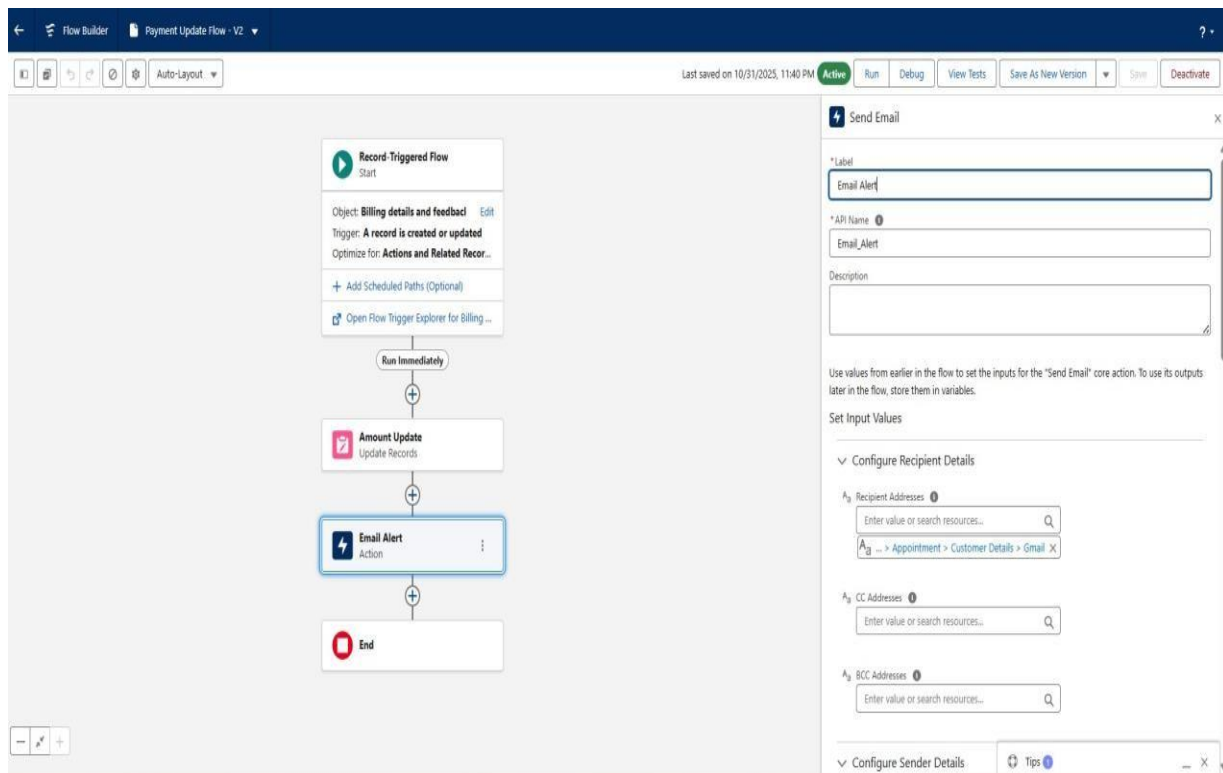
Flow Builder Payment Update Flow - V2

Auto-Layout

Last saved on 10/31/2025, 11:40 PM Active Run Debug View Tests Save As New Version Save Deactivate

Record-Triggered Flow
Start

Object: Billing details and feedbacl Edit
Trigger: A record is created or updated
Optimize for: Actions and Related Recor...

+ Add Scheduled Paths (Optional)

Open Flow Trigger Explorer for Billing ...

Run Immediately

Amount Update
Update Records

Email Alert
Action

End

Send Email

*Label
Email Alert

*API Name
Email_Alert

Description

Use values from earlier in the flow to set the inputs for the "Send Email" core action. To use its outputs later in the flow, store them in variables.

Set Input Values

Configure Recipient Details

Recipient Addresses
Enter value or search resources...
... > Appointment > Customer Details > Gmail

CC Addresses
Enter value or search resources...

BCC Addresses
Enter value or search resources...

Configure Sender Details

Tips